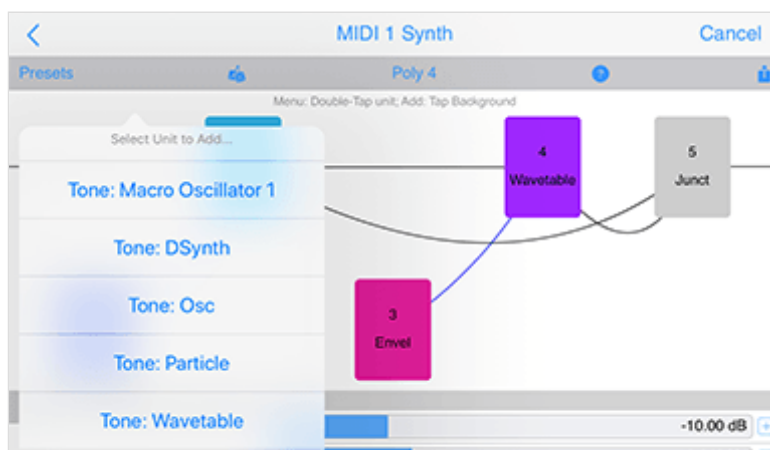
MIDI 1 Synth

Cancel

Presets

Poly 4

Menu: Double-Tap unit; Add: Tap Background

Select Unit to Add...

Tone: Macro Oscillator 1

Tone: DSynth

Tone: Osc

Tone: Particle

Tone: Wavetable

4
Wavetable

5
Junct

3
Envel

-10.00 dB